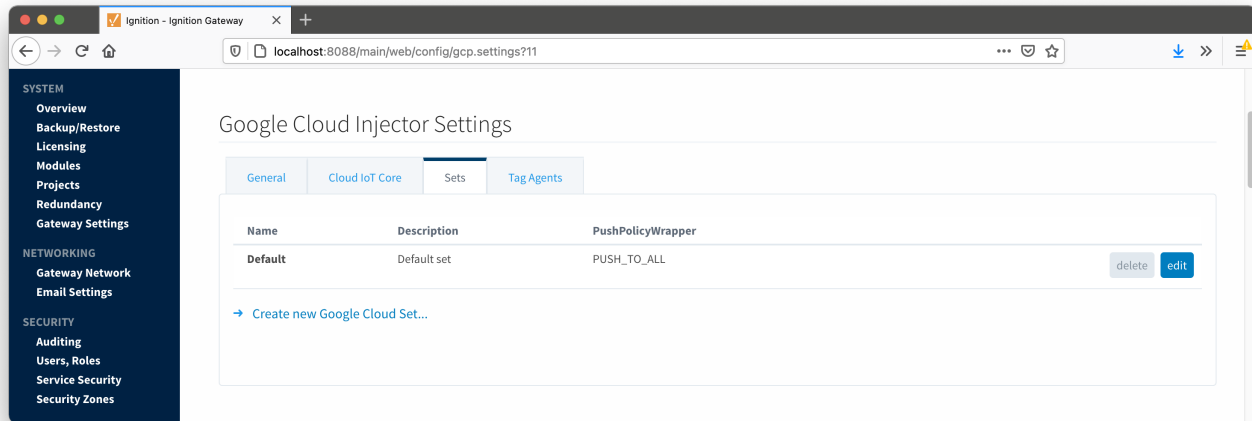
Ignition - Ignition Gateway

localhost:8088/main/web/config/gcp.settings?11

SYSTEM
Overview
Backup/Restore
Licensing
Modules
Projects
Redundancy
Gateway Settings

NETWORKING
Gateway Network
Email Settings

SECURITY
Auditing
Users, Roles
Service Security
Security Zones

Google Cloud Injector Settings

General | Cloud IoT Core | Sets | Tag Agents

| Name | Description | PushPolicyWrapper | |
|---|---|---|---|
| Default | Default set | PUSH_TO_ALL | delete edit |

→ Create new Google Cloud Set...